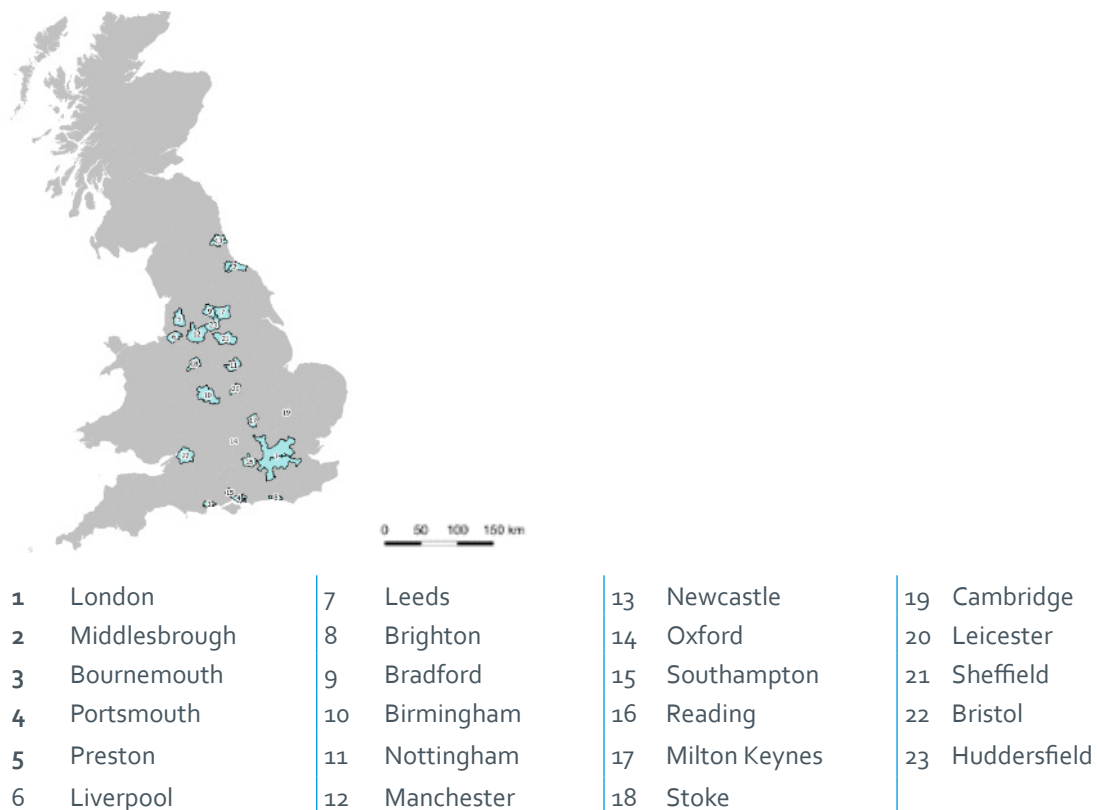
0 50 100 150 km

1 London
2 Middlesbrough
3 Bournemouth
4 Portsmouth
5 Preston
6 Liverpool

7 Leeds
8 Brighton
9 Bradford
10 Birmingham
11 Nottingham
12 Manchester

13 Newcastle
14 Oxford
15 Southampton
16 Reading
17 Milton Keynes
18 Stoke

19 Cambridge
20 Leicester
21 Sheffield
22 Bristol
23 Huddersfield